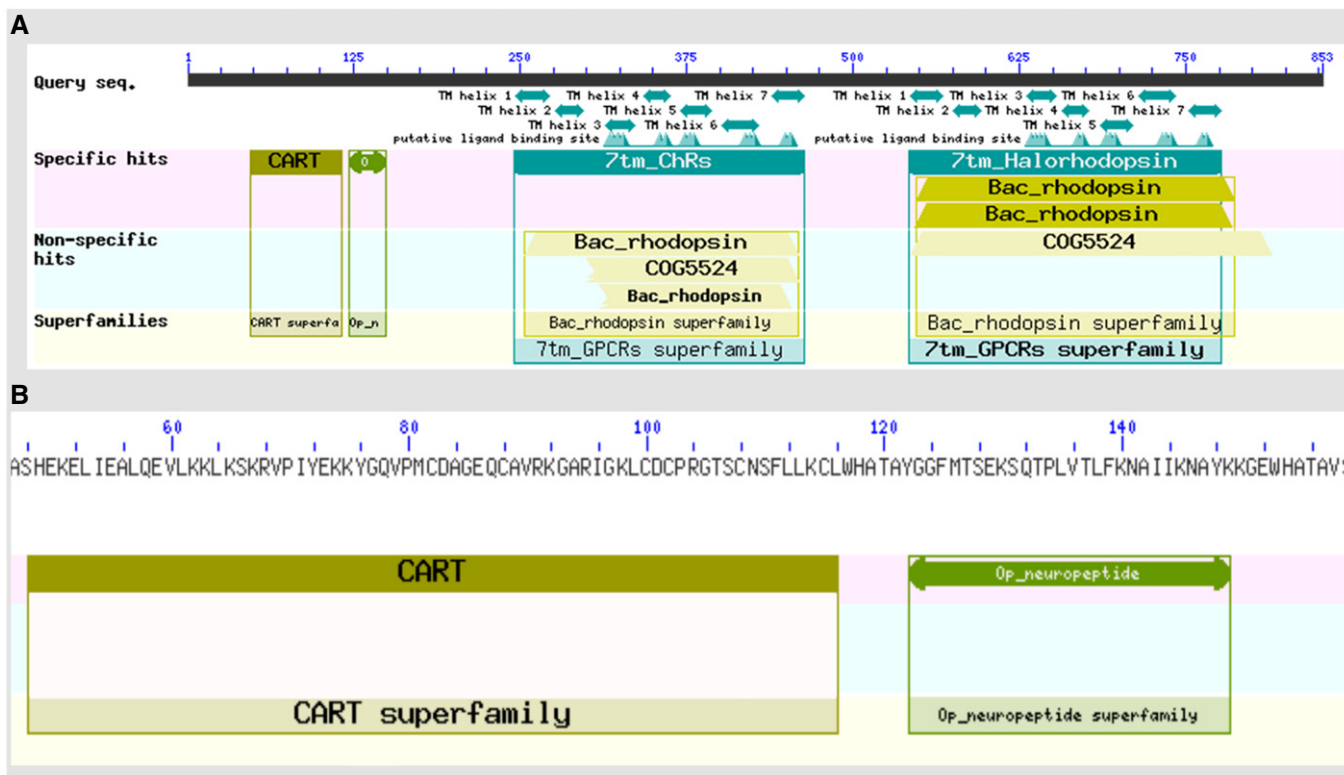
A

Query seq.

1 125 250 375 500 625 750 853

TM helix 1 TM helix 4 TM helix 7 TM helix 1 TM helix 3 TM helix 6
TM helix 2 TM helix 5 TM helix 2 TM helix 4 TM helix 7
TM helix 3 TM helix 6 TM helix 5
putative ligand binding site putative ligand binding site

Specific hits
CART
O
7tm_ChRs
7tm_Halorhodopsin
Bac_rhodopsin
Bac_rhodopsin

Non-specific hits
Bac_rhodopsin
COG5524
Bac_rhodopsin
COG5524

Superfamilies
CART superfa
Op_n
Bac_rhodopsin superfamily
Bac_rhodopsin superfamily
7tm_GPCRs superfamily
7tm_GPCRs superfamily

B

60 80 100 120 140

ASHEKELIEALQEVLKKLKSKRVPIYEKKYGQVPMCDAGEQCAVRKGARIGKLCDCPRGTSCNSFLLKCLWHATAYGGFMTSEKSQTPLVTLFKNAIIKNAYKKGEWHATAVS

CART
Op_neuropeptide

CART superfamily
Op_neuropeptide superfamily